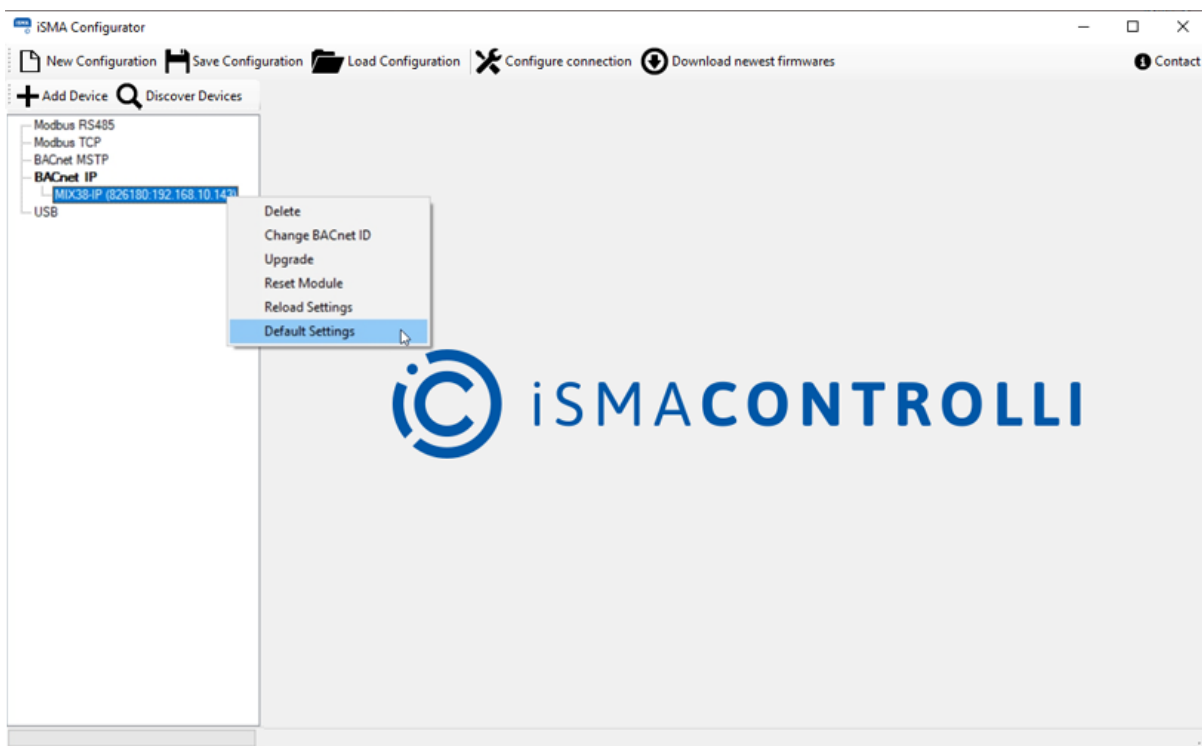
iSMA Configurator

New Configuration Save Configuration Load Configuration Configure connection Download newest firmwares Contact

Add Device Discover Devices

Modbus RS485
Modbus TCP
BACnet MSTP
BACnet IP
MIX38-IP (826180:192.168.10.143)
USB

Delete
Change BACnet ID
Upgrade
Reset Module
Reload Settings
Default Settings

iSMACONTROLLI